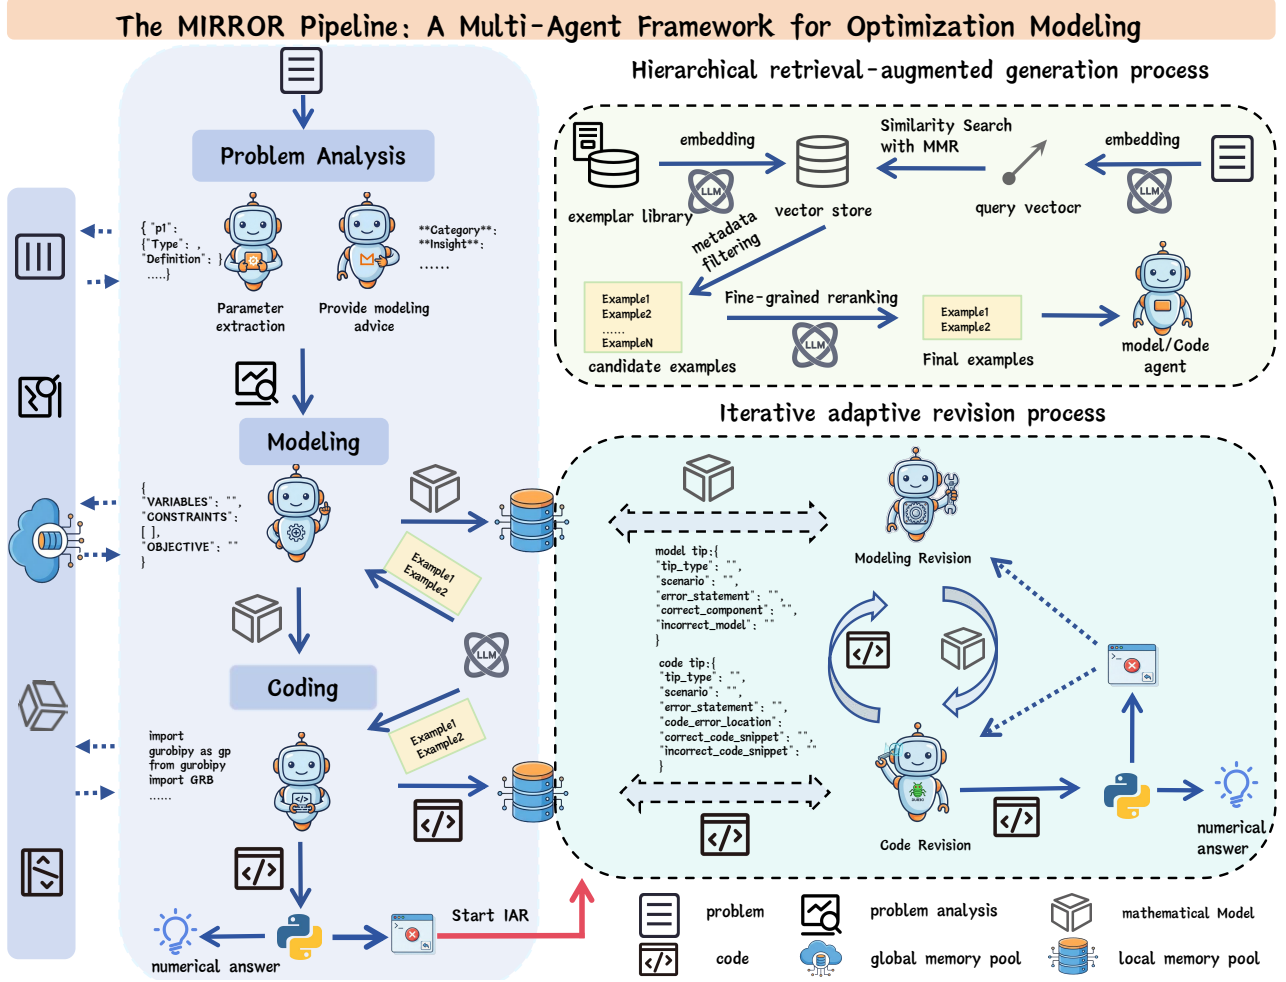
The MIRROR Pipeline: A Multi-Agent Framework for Optimization Modeling

Problem Analysis

{ "p1":
{"Type": ,
"Definition": }
.....}

**Category**:
**Insight**:
......

Parameter extraction

Provide modeling advice

Modeling

{
"VARIABLES": "",
"CONSTRAINTS":
[ ],
"OBJECTIVE": ""
}

Example1
Example2

LLM

Coding

Example1
Example2

import
gurobipy as gp
from gurobipy
import GRB
......

numerical answer

Start IAR

Hierarchical retrieval-augmented generation process

embedding

LLM

exemplar library

vector store

Similarity Search with MMR

query vectocr

embedding

LLM

metadata filtering

Example1
Example2
......
ExampleN

candidate examples

Fine-grained reranking

LLM

Example1
Example2

Final examples

model/Code agent

Iterative adaptive revision process

model tip:{
"tip_type": "",
"scenario": "",
"error_statement": "",
"correct_component": "",
"incorrect_model": ""
}

code tip:{
"tip_type": "",
"scenario": "",
"error_statement": "",
"code_error_location":
"correct_code_snippet": "",
"incorrect_code_snippet": ""
}

Modeling Revision

Code Revision

numerical answer

problem

problem analysis

mathematical Model

code

global memory pool

local memory pool